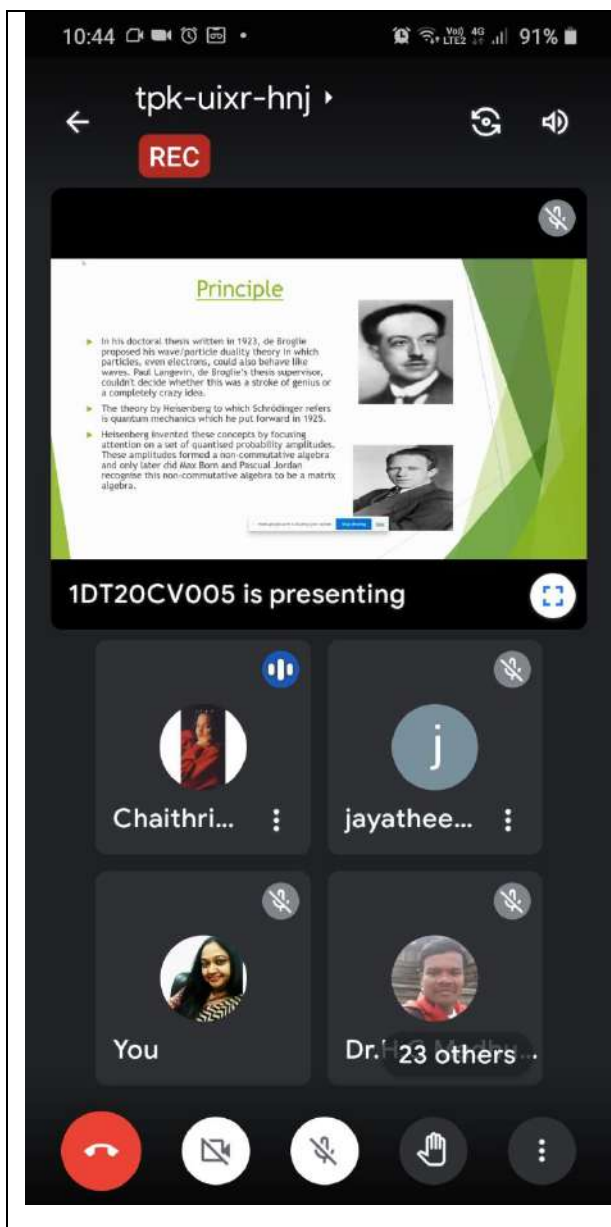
10:44 • Vo) 4G LTE2 91%

tpk-uixr-hnj ▸

REC

Principle

In his doctoral thesis written in 1923, de Broglie proposed his wave/particle duality theory in which particles, even electrons, could also behave like waves. Paul Langevin, de Broglie's thesis supervisor, couldn't decide whether this was a stroke of genius or a completely crazy idea.

The theory by Heisenberg to which Schrödinger refers is quantum mechanics which he put forward in 1925.

Heisenberg invented these concepts by focusing attention on a set of quantised probability amplitudes. These amplitudes formed a non-commutative algebra and only later did Max Born and Pascual Jordan recognise this non-commutative algebra to be a matrix algebra.

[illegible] Stop sharing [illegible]

1DT20CV005 is presenting

Chaithri...

j

jayathee...

You

Dr. H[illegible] 23 others